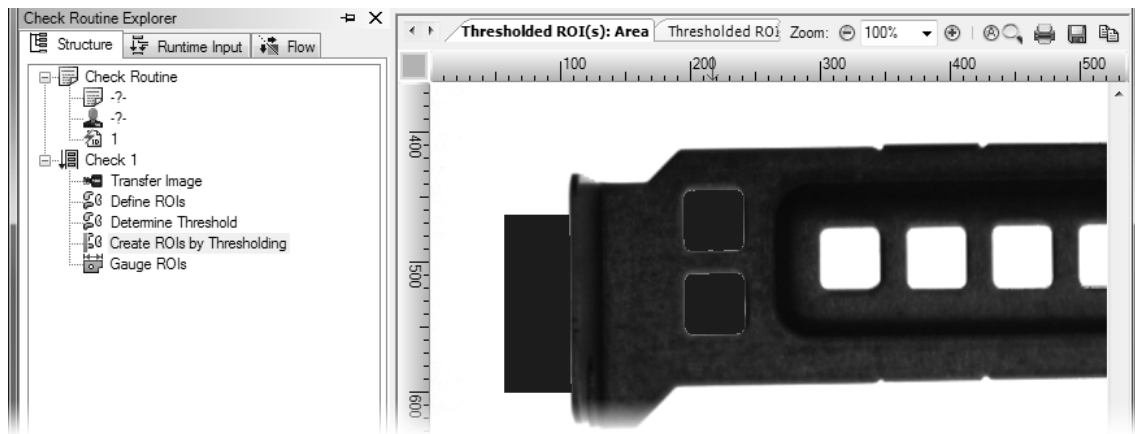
Check Routine Explorer

Structure | Runtime Input | Flow

Check Routine
-?-
-?-
1
Check 1
Transfer Image
Define ROIs
Determine Threshold
Create ROIs by Thresholding
Gauge ROIs

Thresholded ROI(s): Area | Thresholded ROI | Zoom: 100%

100 200 300 400 500

400
500
600